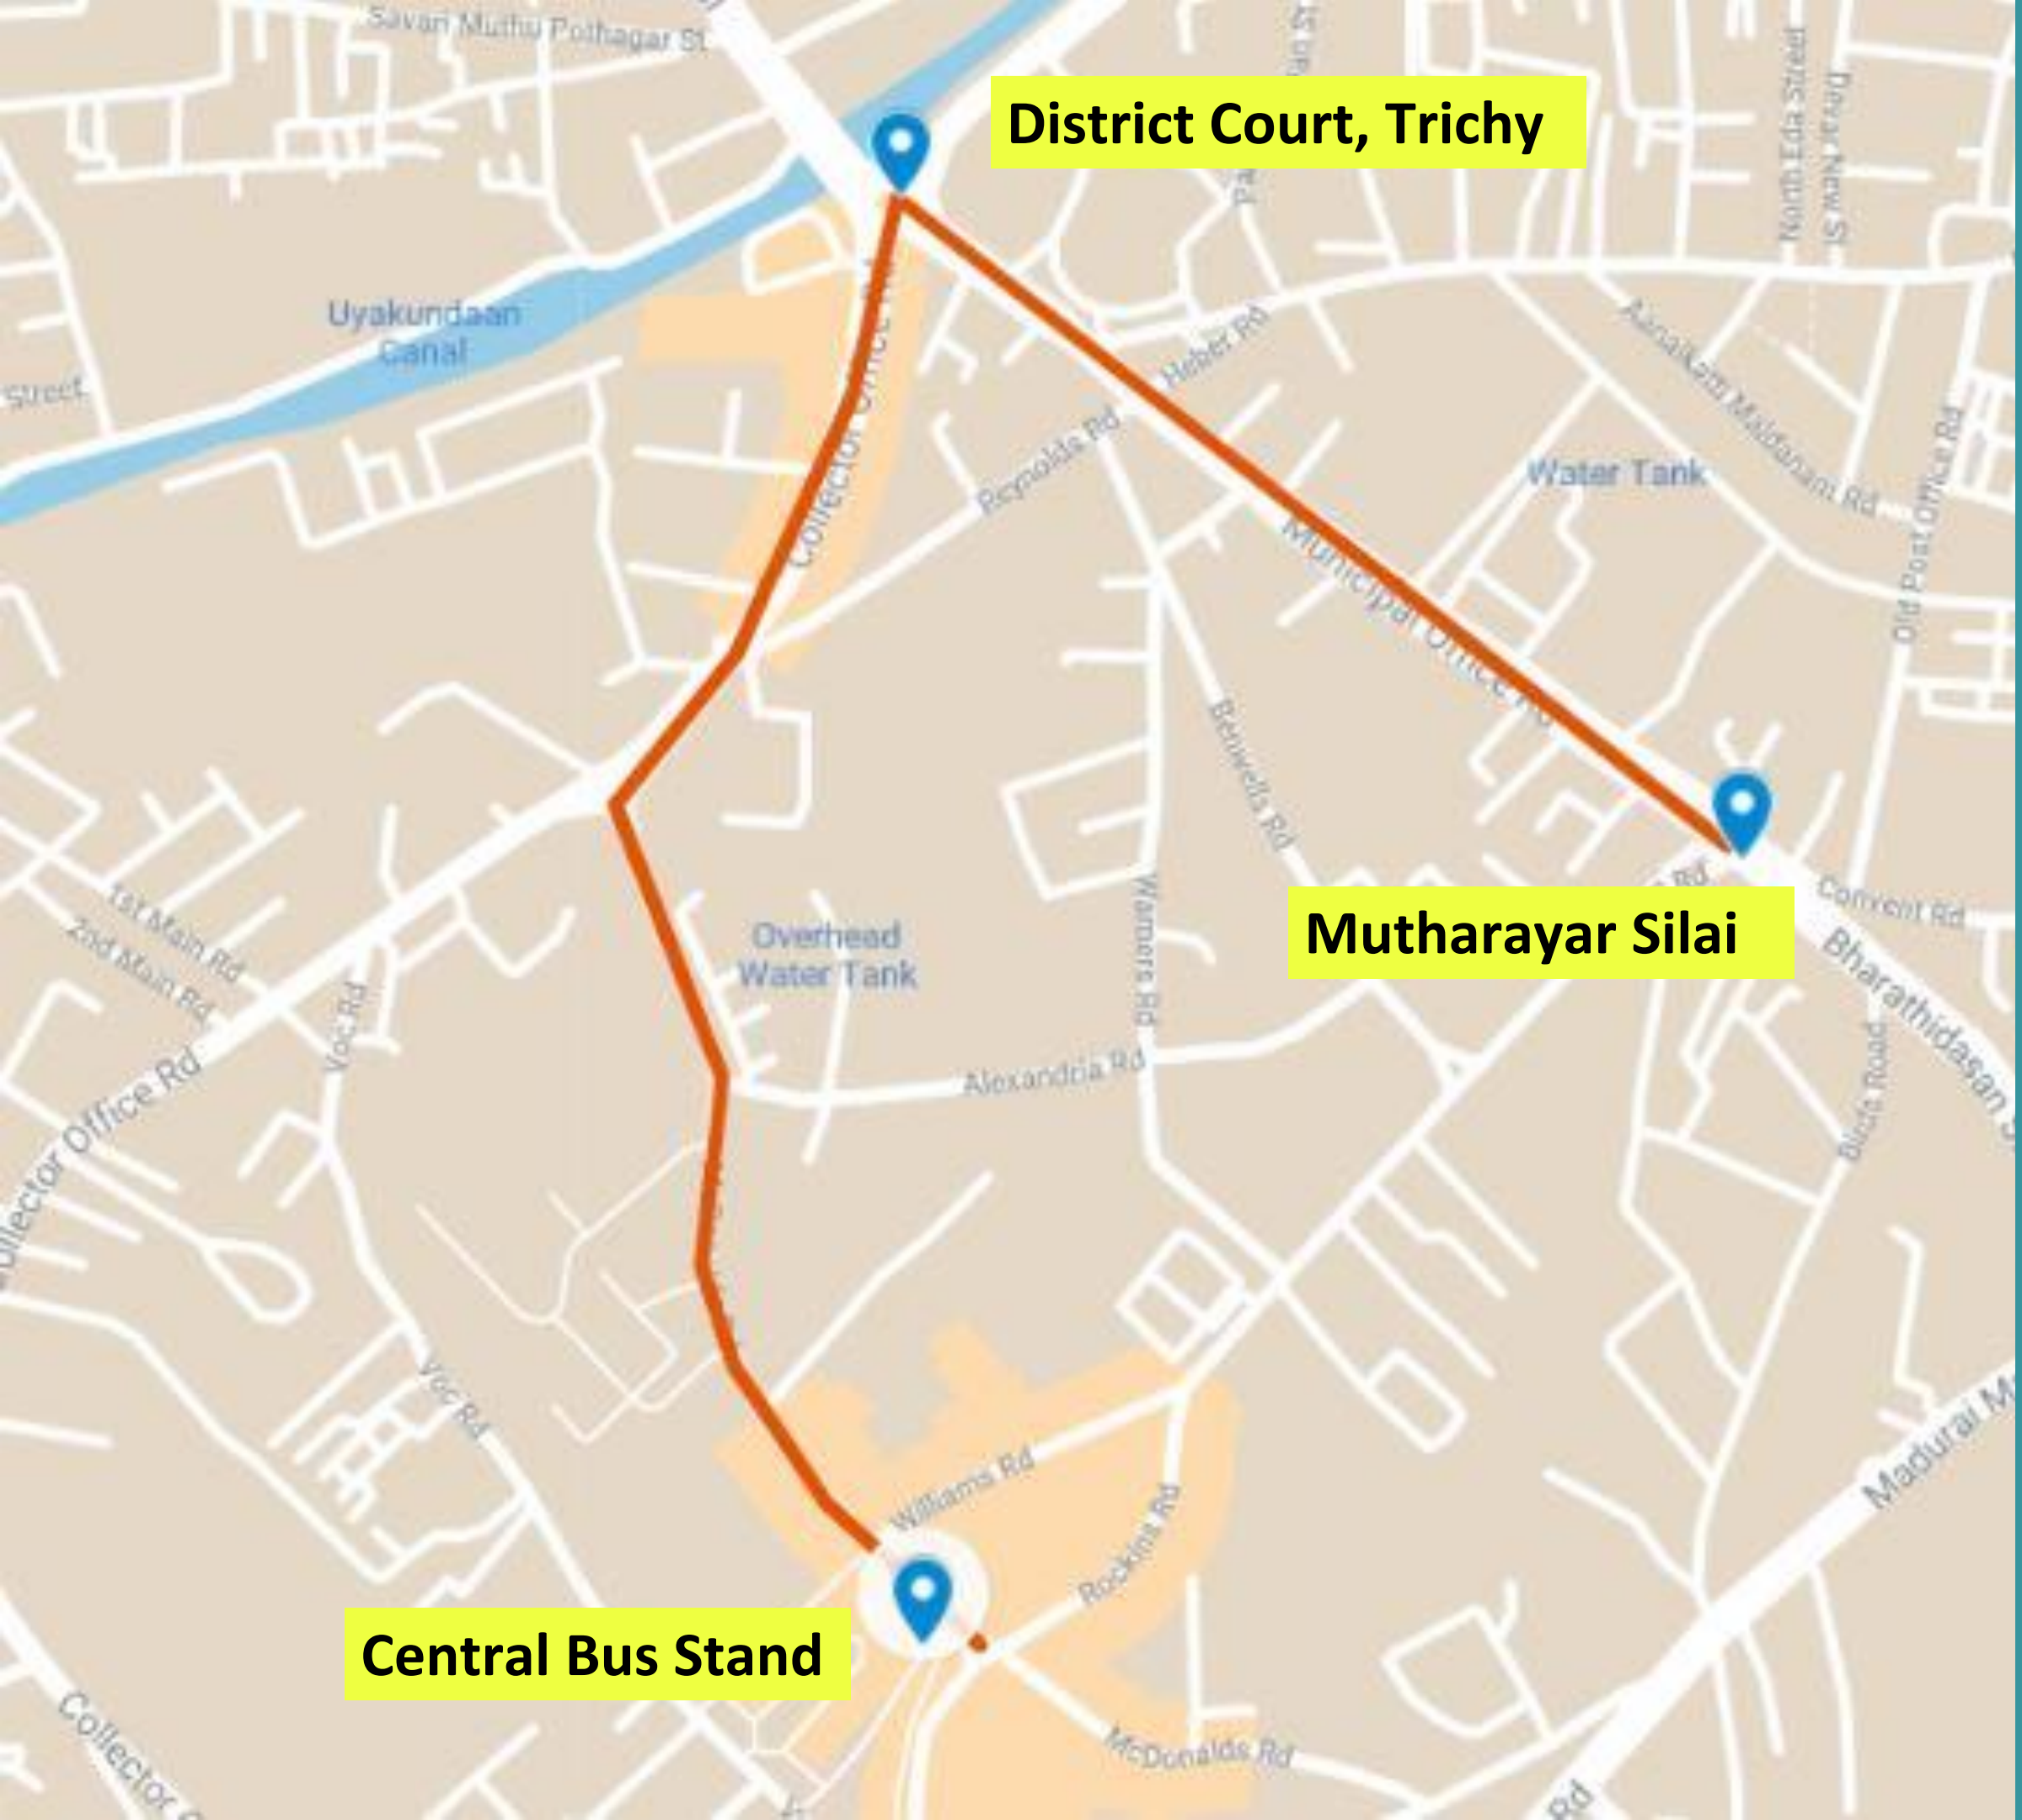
Savari Muthu Pothagar St
District Court, Trichy
Uyakundaan Canal
Street
Collector Office Rd
Heber Rd
Reynolds Rd
Alagiri Maidanam Rd
Water Tank
Municipal Office Rd
North Eda Street
Old Post Office Rd
Bellwells Rd
Warners Rd
Mutharayar Silai
Convent Rd
Bharathidasan S
1st Main Rd
2nd Main Rd
Overhead Water Tank
Voc Rd
Alexandria Rd
Collector Office Rd
Birds Road
Voc Rd
Williams Rd
Rockins Rd
Madurai M
Central Bus Stand
McDonalds Rd
Collector
Rd